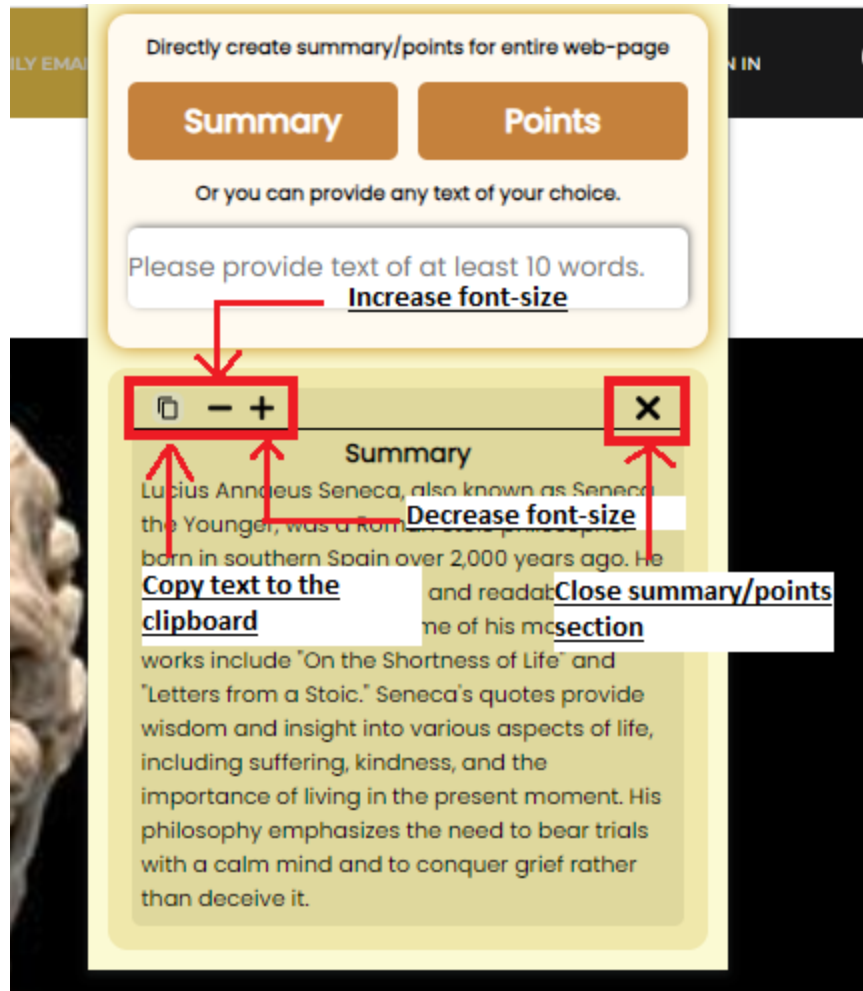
ILY EMA

N IN

Directly create summary/points for entire web-page

Summary

Points

Or you can provide any text of your choice.

Please provide text of at least 10 words.

Increase font-size

− +

×

Summary

Lucius Annaeus Seneca, also known as Seneca the Younger, was a Roman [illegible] born in southern Spain over 2,000 years ago. He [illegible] and readab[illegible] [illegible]me of his mo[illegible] works include "On the Shortness of Life" and "Letters from a Stoic." Seneca's quotes provide wisdom and insight into various aspects of life, including suffering, kindness, and the importance of living in the present moment. His philosophy emphasizes the need to bear trials with a calm mind and to conquer grief rather than deceive it.

Decrease font-size

Copy text to the clipboard

Close summary/points section